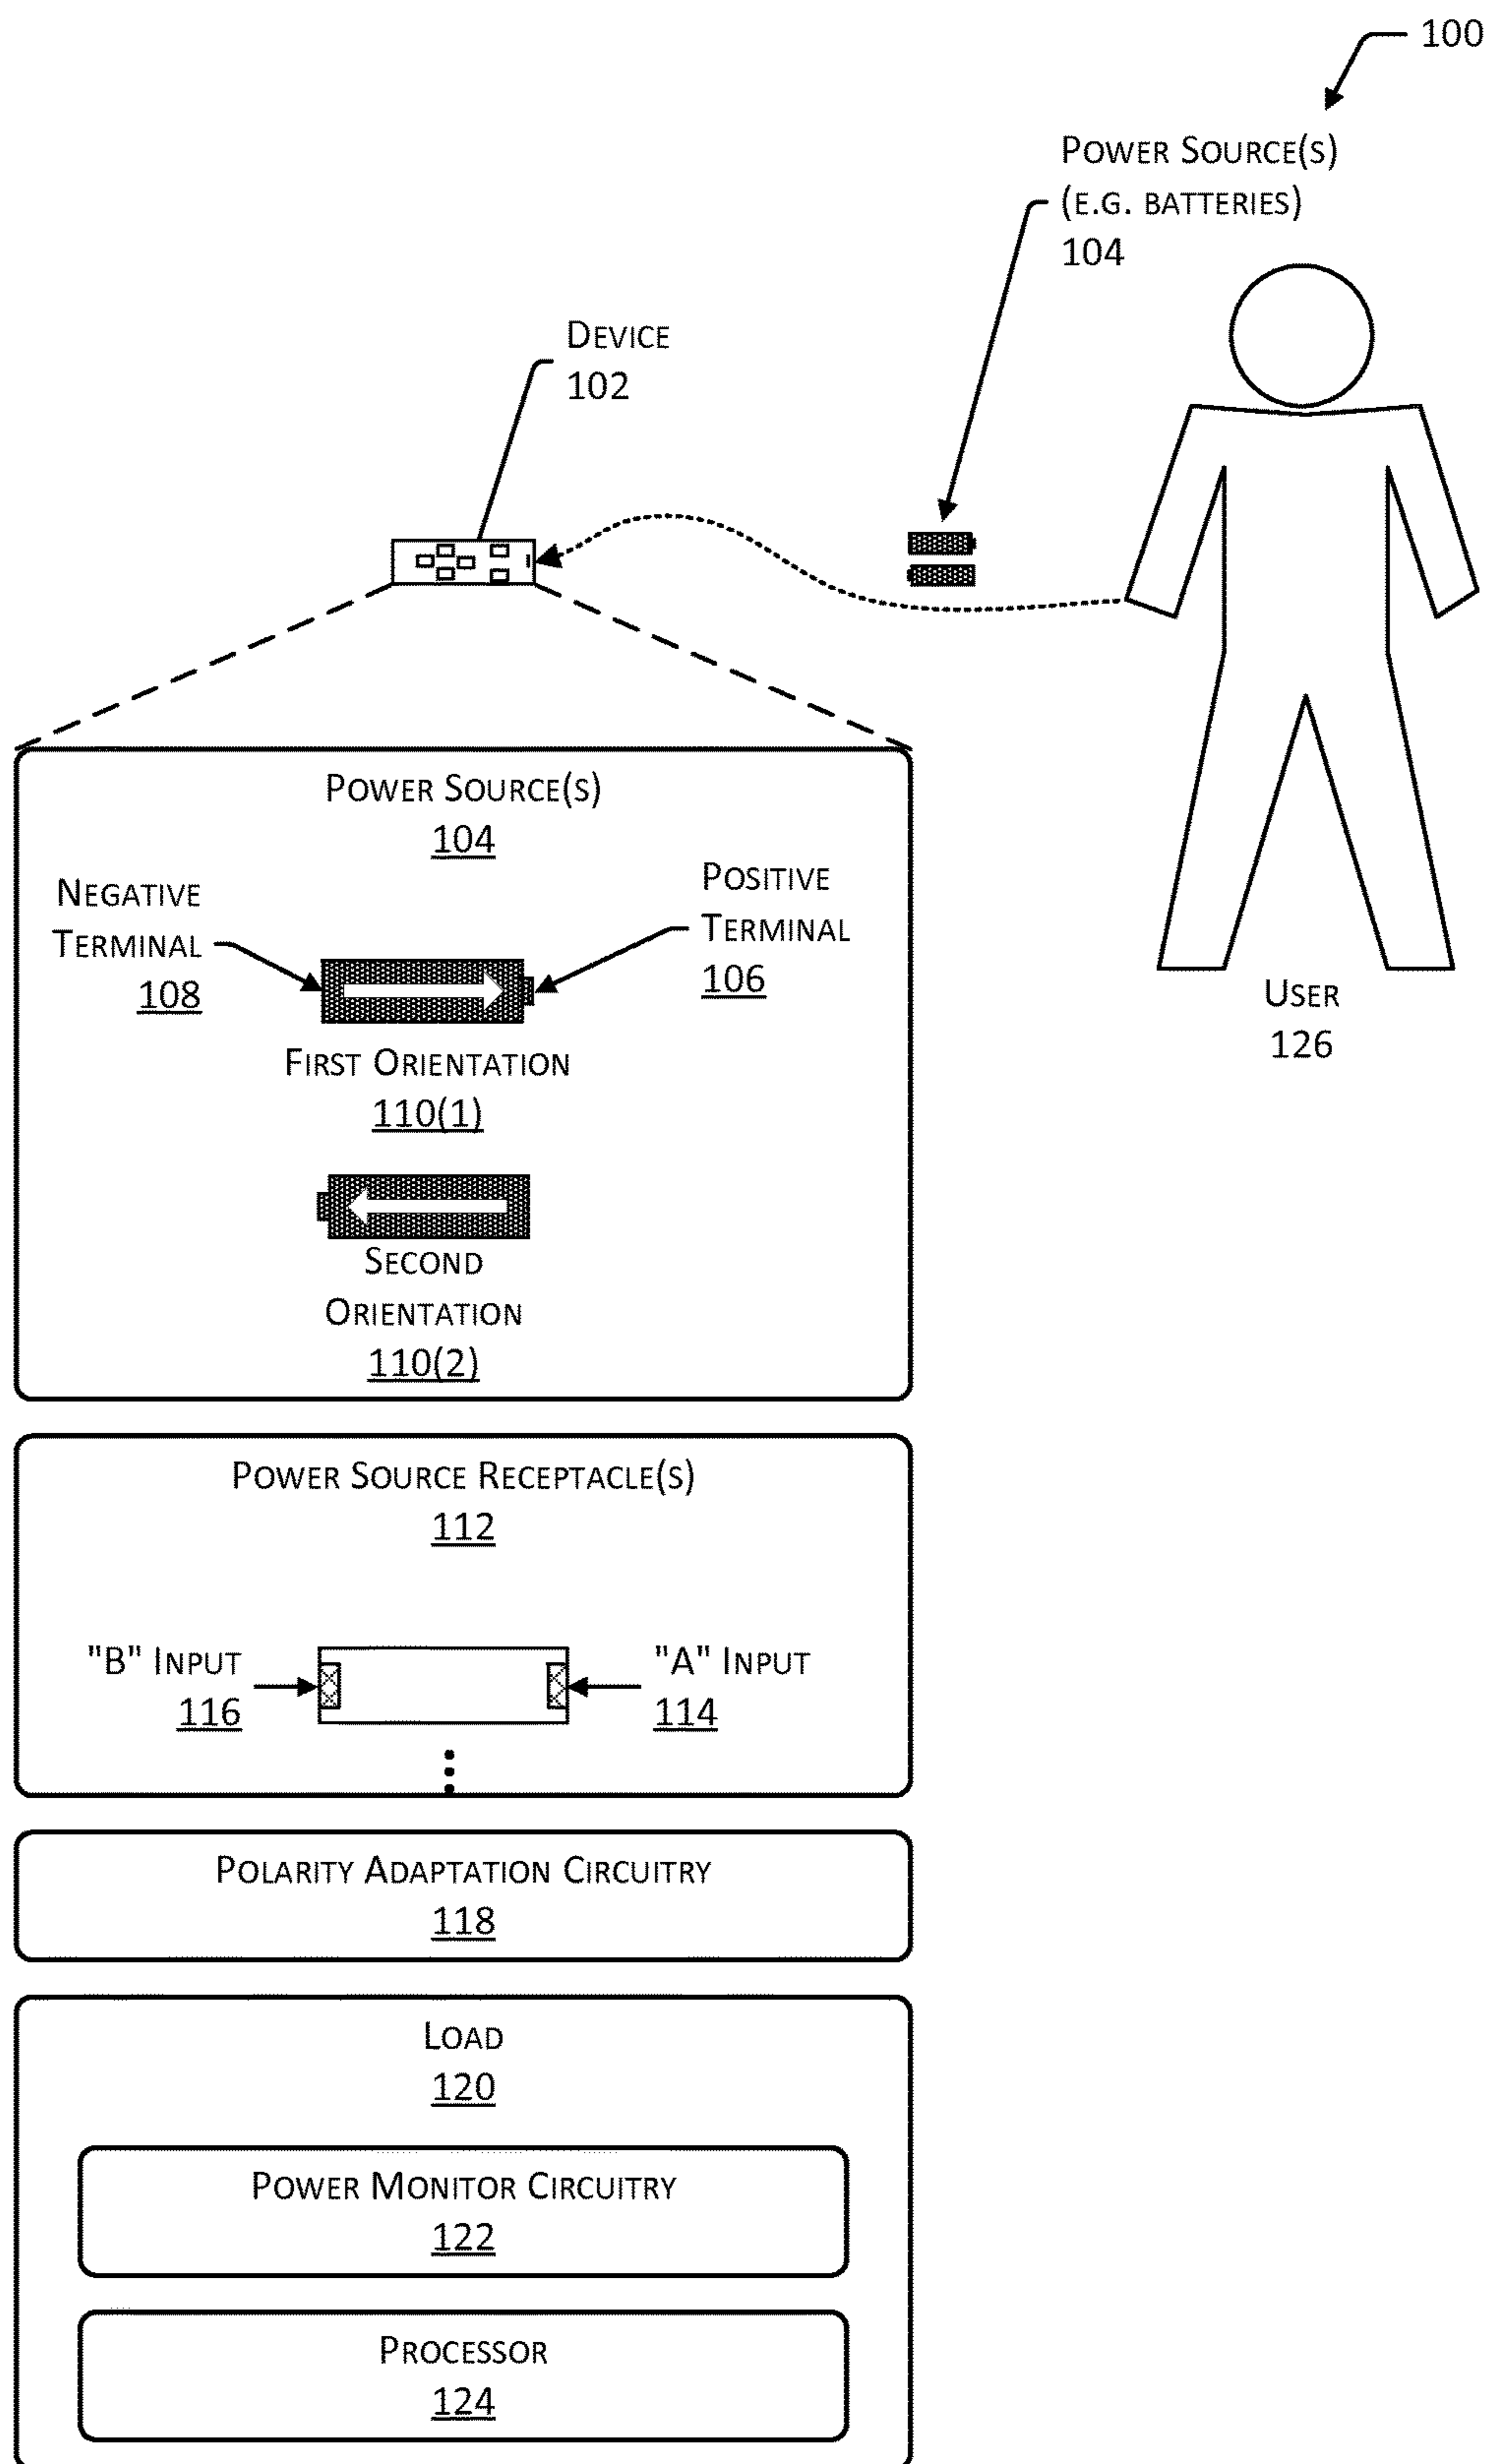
100

Power Source(s)
(e.g. batteries)
104

Device
102

User
126

Power Source(s)
104

Negative Terminal
108

Positive Terminal
106

First Orientation
110(1)

Second Orientation
110(2)

Power Source Receptacle(s)
112

"B" Input
116

"A" Input
114

Polarity Adaptation Circuitry
118

Load
120

Power Monitor Circuitry
122

Processor
124